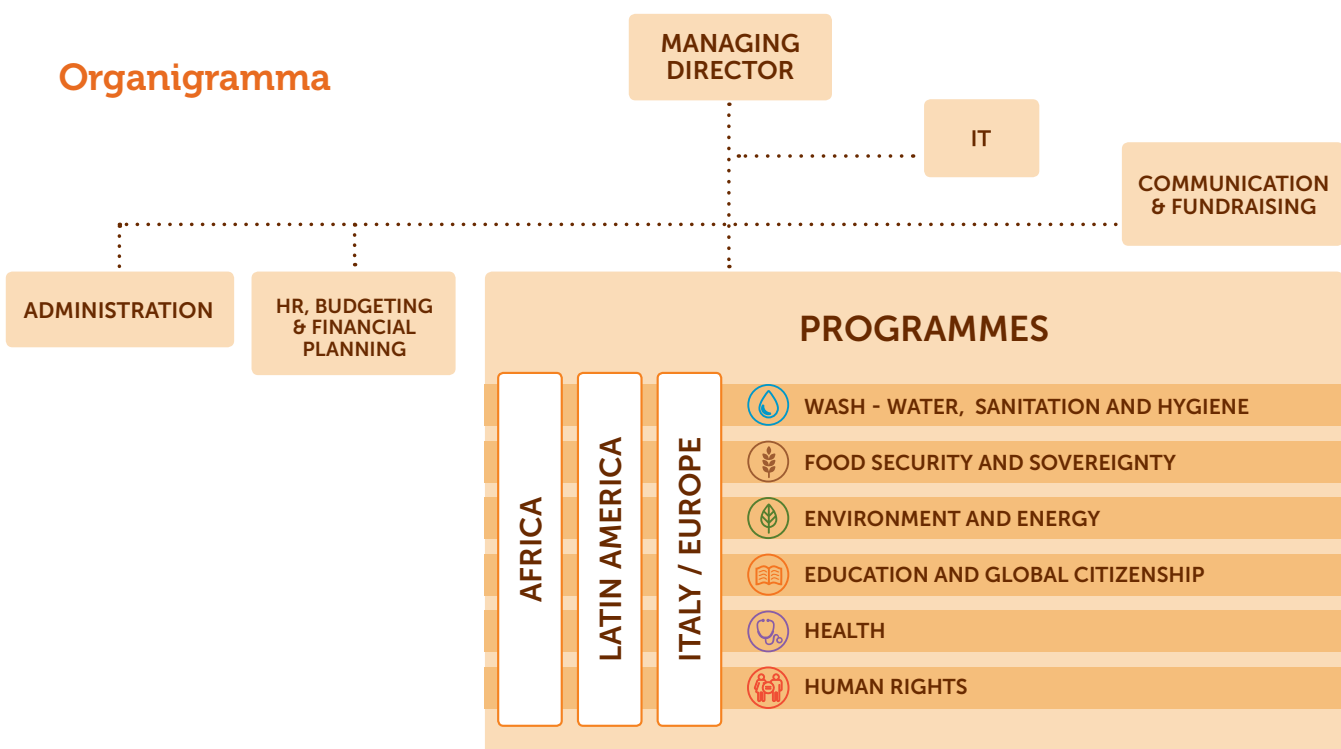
Organigramma

MANAGING DIRECTOR

IT

COMMUNICATION & FUNDRAISING

ADMINISTRATION

HR, BUDGETING & FINANCIAL PLANNING

PROGRAMMES

AFRICA

LATIN AMERICA

ITALY / EUROPE

WASH - WATER, SANITATION AND HYGIENE

FOOD SECURITY AND SOVEREIGNTY

ENVIRONMENT AND ENERGY

EDUCATION AND GLOBAL CITIZENSHIP

HEALTH

HUMAN RIGHTS